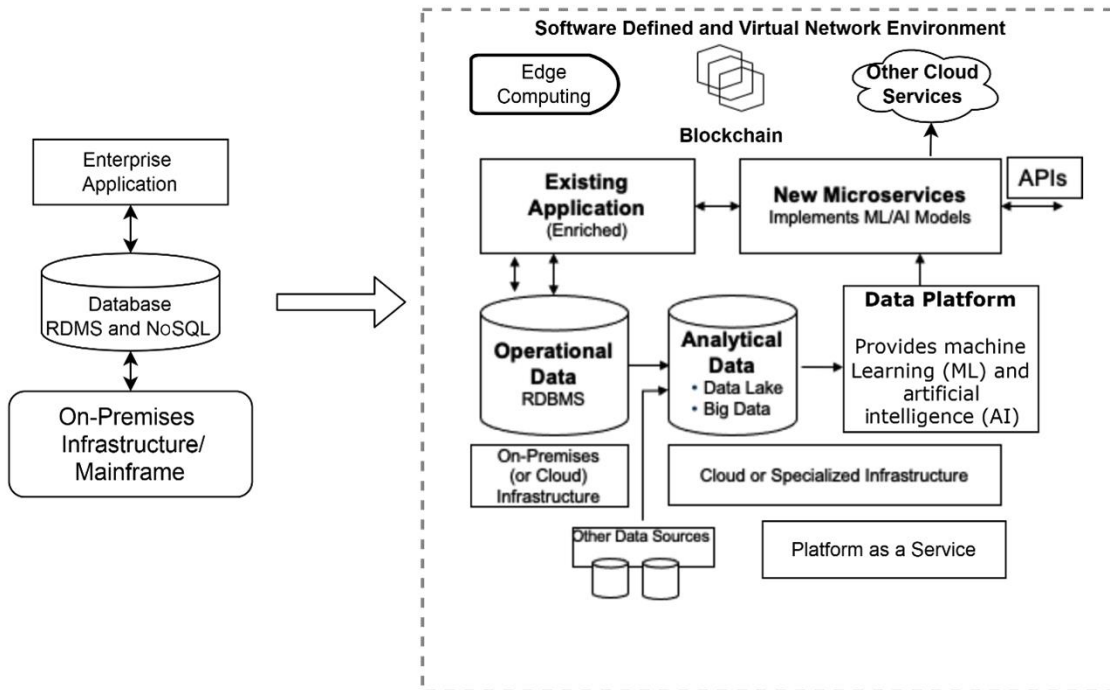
Enterprise Application

Database RDMS and NoSQL

On-Premises Infrastructure/ Mainframe

Software Defined and Virtual Network Environment

Edge Computing

Blockchain

Other Cloud Services

Existing Application (Enriched)

New Microservices Implements ML/AI Models

APIs

Operational Data RDBMS

Analytical Data
• Data Lake
• Big Data

Data Platform

Provides machine Learning (ML) and artificial intelligence (AI)

On-Premises (or Cloud) Infrastructure

Cloud or Specialized Infrastructure

Other Data Sources

Platform as a Service